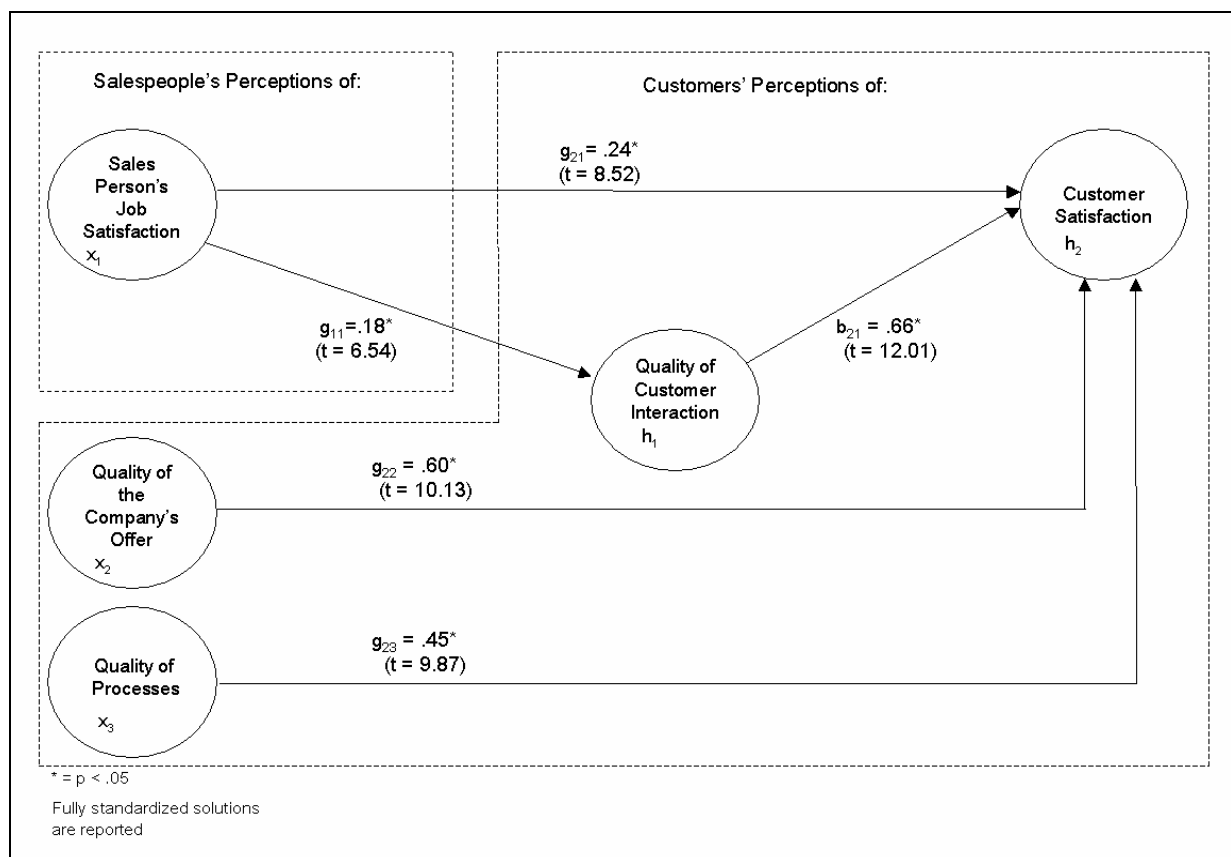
Salespeople's Perceptions of:

Customers' Perceptions of:

Sales Person's Job Satisfaction $x_1$

$g_{21}$= .24*
(t = 8.52)

Customer Satisfaction $h_2$

$g_{11}$=.18*
(t = 6.54)

Quality of Customer Interaction $h_1$

$b_{21}$ = .66*
(t = 12.01)

Quality of the Company's Offer $x_2$

$g_{22}$ = .60*
(t = 10.13)

Quality of Processes $x_3$

$g_{23}$ = .45*
(t = 9.87)

* = p < .05

Fully standardized solutions are reported